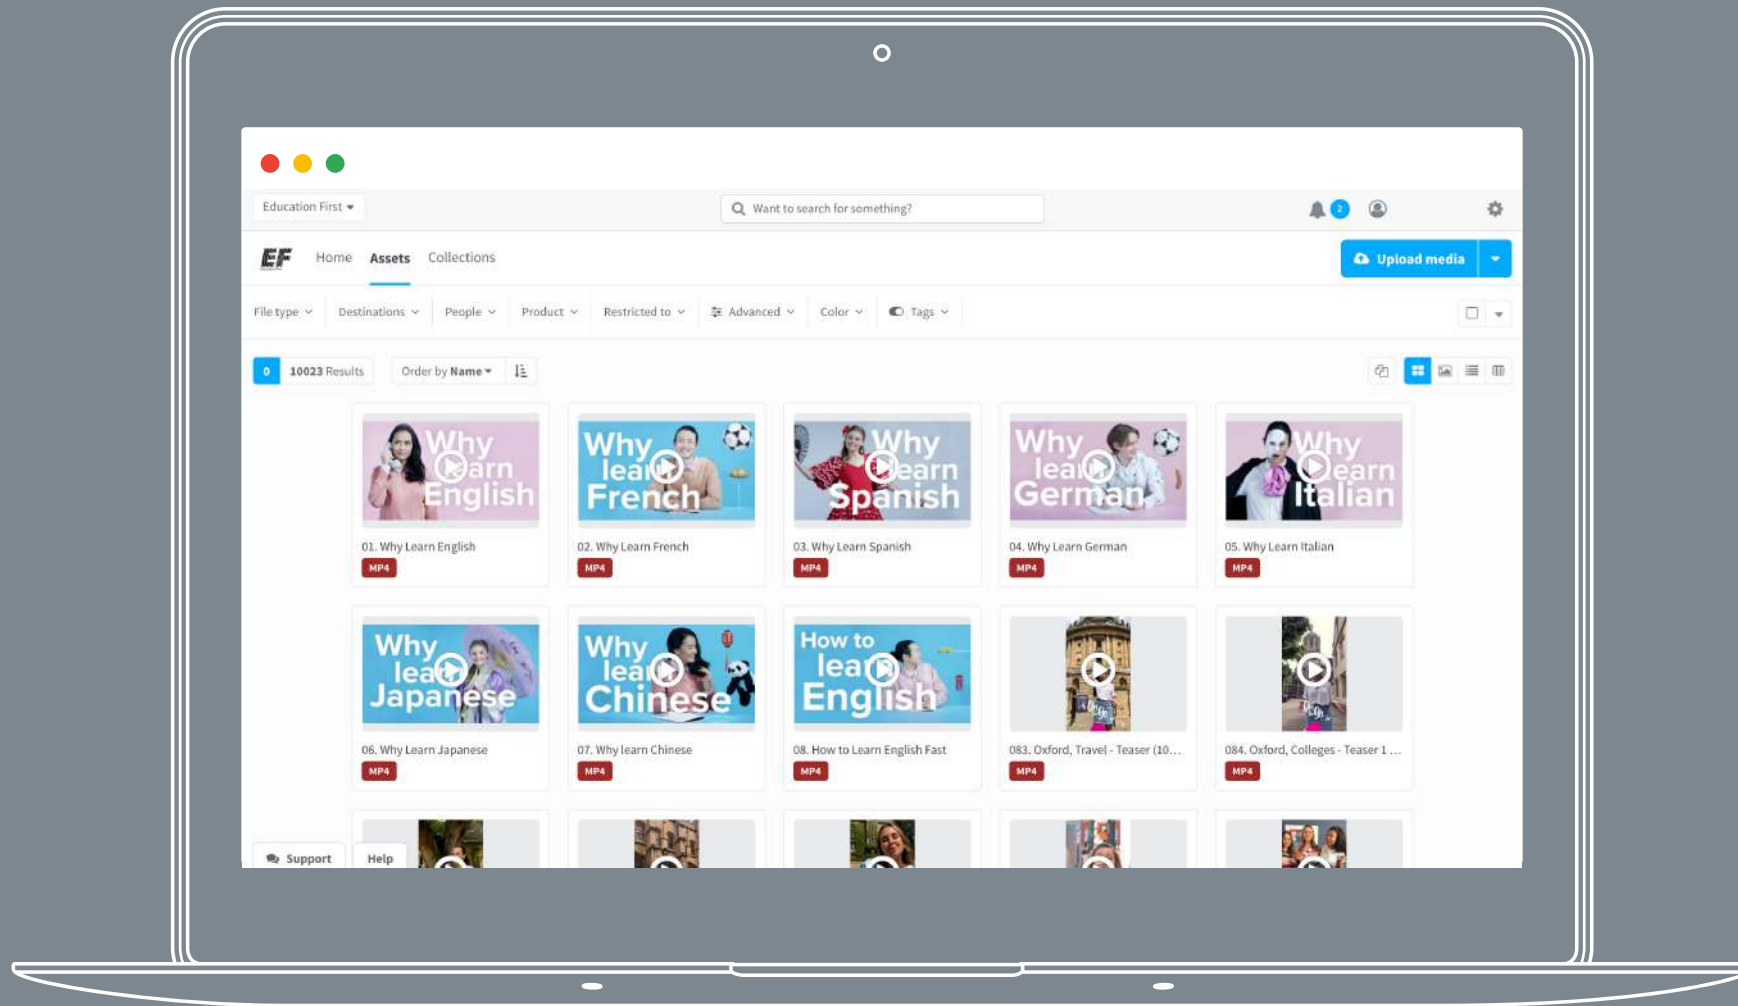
Education First

Want to search for something?

2

EF Home Assets Collections

Upload media

File type Destinations People Product Restricted to Advanced Color Tags

0 10023 Results Order by Name

Why learn English
01. Why Learn English
MP4

Why learn French
02. Why Learn French
MP4

Why learn Spanish
03. Why Learn Spanish
MP4

Why learn German
04. Why Learn German
MP4

Why learn Italian
05. Why Learn Italian
MP4

Why learn Japanese
06. Why Learn Japanese
MP4

Why learn Chinese
07. Why learn Chinese
MP4

How to learn English
08. How to Learn English Fast
MP4

083. Oxford, Travel - Teaser (10...
MP4

084. Oxford, Colleges - Teaser 1 ...
MP4

Support Help